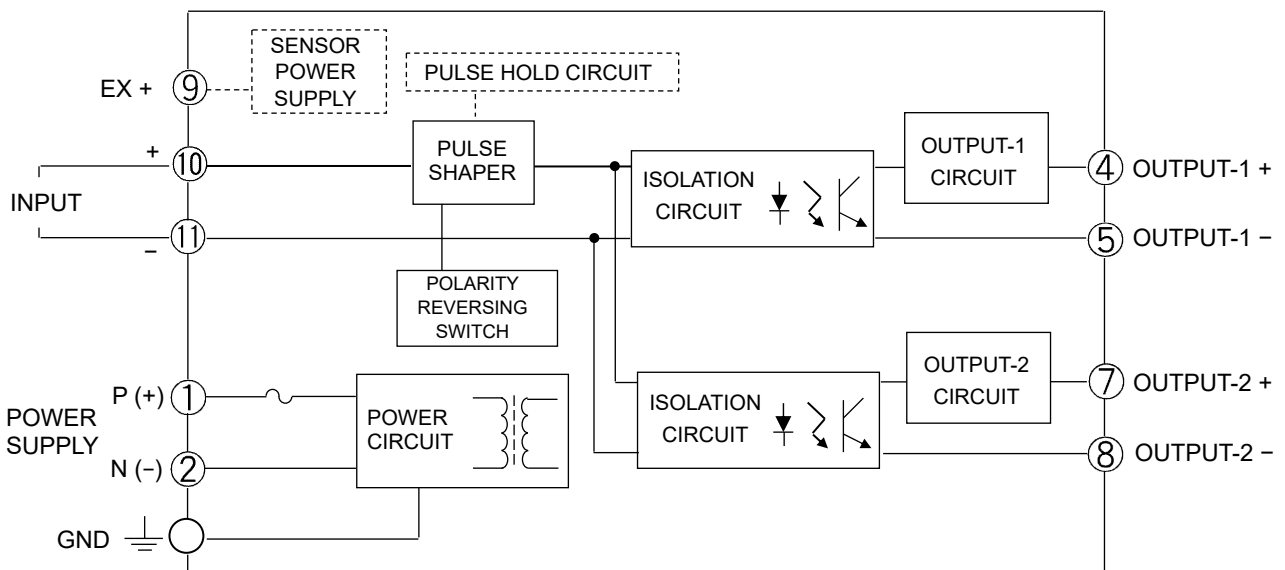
EX + ⑨ SENSOR POWER SUPPLY

PULSE HOLD CIRCUIT

+ ⑩

INPUT

– ⑪

PULSE SHAPER

POLARITY REVERSING SWITCH

ISOLATION CIRCUIT

OUTPUT-1 CIRCUIT

④ OUTPUT-1 +

⑤ OUTPUT-1 −

ISOLATION CIRCUIT

OUTPUT-2 CIRCUIT

⑦ OUTPUT-2 +

⑧ OUTPUT-2 −

POWER SUPPLY

P (+) ①

N (–) ②

POWER CIRCUIT

GND